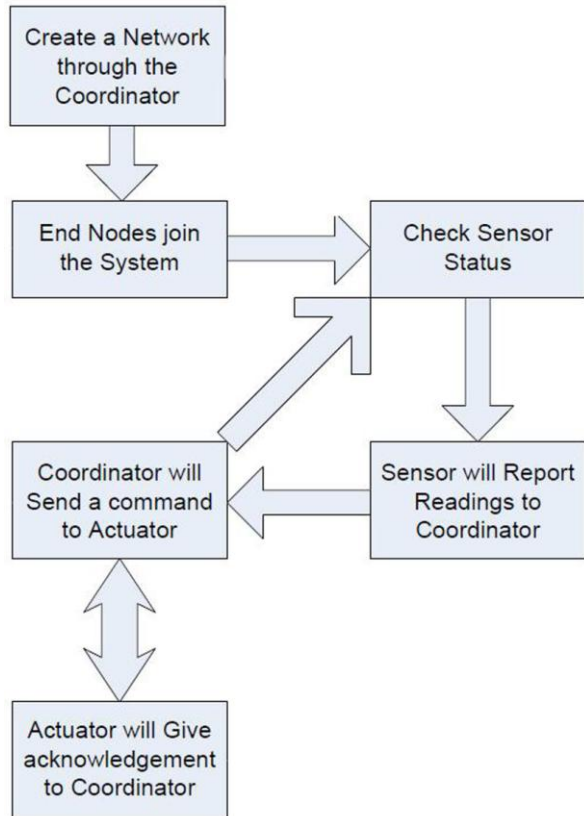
Create a Network through the Coordinator

End Nodes join the System

Check Sensor Status

Sensor will Report Readings to Coordinator

Coordinator will Send a command to Actuator

Actuator will Give acknowledgement to Coordinator